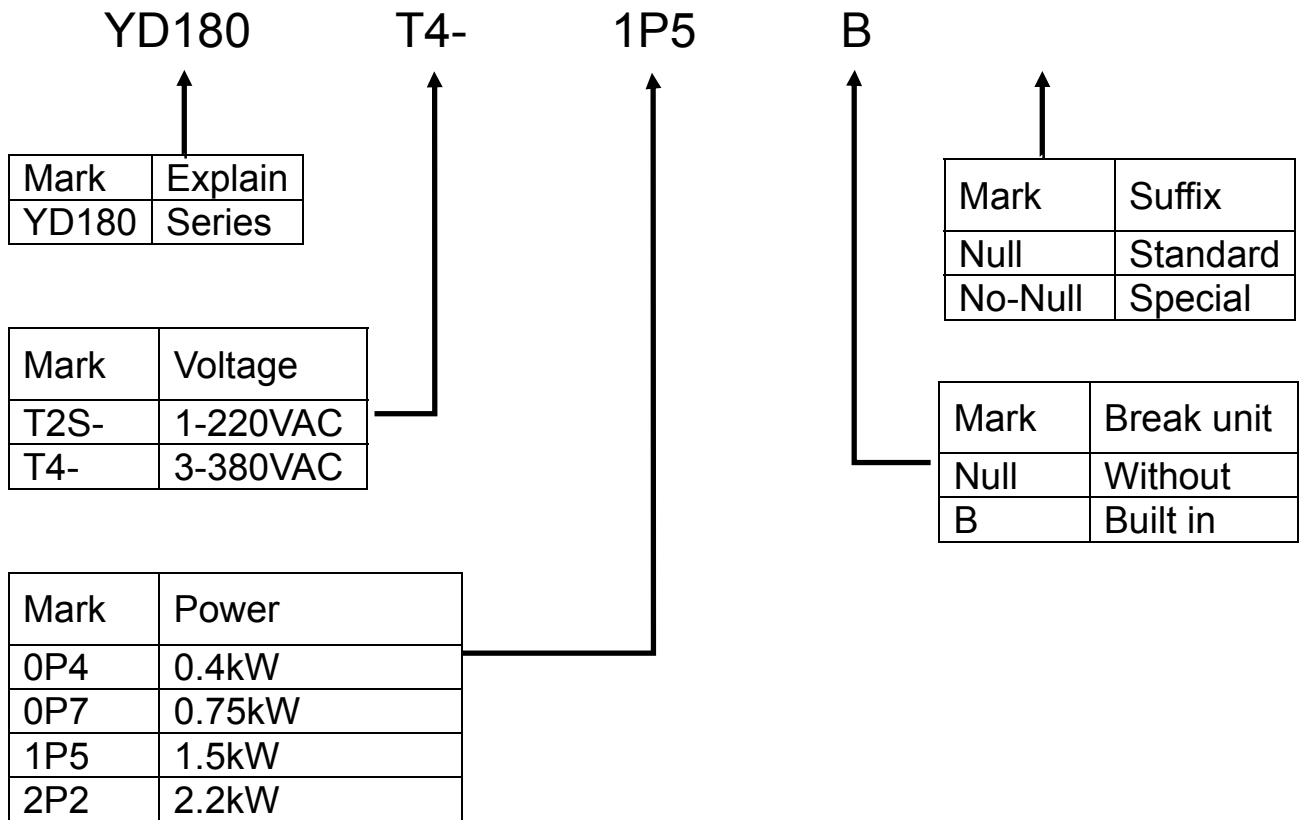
YD180 T4- 1P5 B

| Mark | Explain |
|---|---|
| YD180 | Series |

| Mark | Suffix |
|---|---|
| Null | Standard |
| No-Null | Special |

| Mark | Voltage |
|---|---|
| T2S- | 1-220VAC |
| T4- | 3-380VAC |

| Mark | Break unit |
|---|---|
| Null | Without |
| B | Built in |

| Mark | Power |
|---|---|
| 0P4 | 0.4kW |
| 0P7 | 0.75kW |
| 1P5 | 1.5kW |
| 2P2 | 2.2kW |